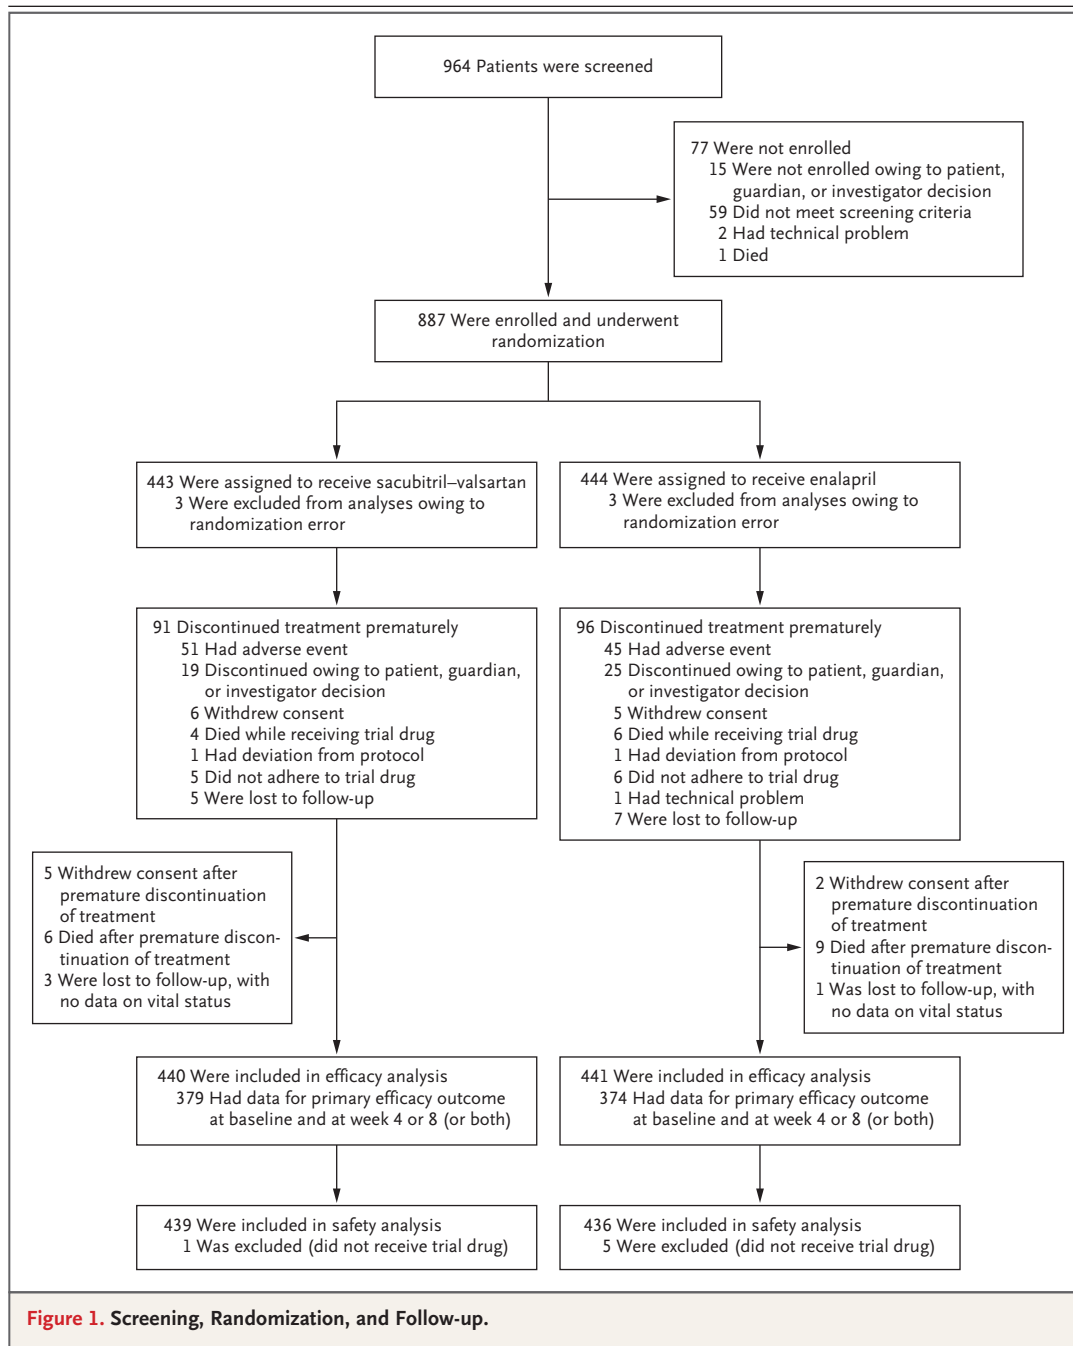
964 Patients were screened

77 Were not enrolled
15 Were not enrolled owing to patient, guardian, or investigator decision
59 Did not meet screening criteria
2 Had technical problem
1 Died

887 Were enrolled and underwent randomization

443 Were assigned to receive sacubitril–valsartan
3 Were excluded from analyses owing to randomization error

444 Were assigned to receive enalapril
3 Were excluded from analyses owing to randomization error

91 Discontinued treatment prematurely
51 Had adverse event
19 Discontinued owing to patient, guardian, or investigator decision
6 Withdrew consent
4 Died while receiving trial drug
1 Had deviation from protocol
5 Did not adhere to trial drug
5 Were lost to follow-up

96 Discontinued treatment prematurely
45 Had adverse event
25 Discontinued owing to patient, guardian, or investigator decision
5 Withdrew consent
6 Died while receiving trial drug
1 Had deviation from protocol
6 Did not adhere to trial drug
1 Had technical problem
7 Were lost to follow-up

5 Withdrew consent after premature discontinuation of treatment
6 Died after premature discontinuation of treatment
3 Were lost to follow-up, with no data on vital status

2 Withdrew consent after premature discontinuation of treatment
9 Died after premature discontinuation of treatment
1 Was lost to follow-up, with no data on vital status

440 Were included in efficacy analysis
379 Had data for primary efficacy outcome at baseline and at week 4 or 8 (or both)

441 Were included in efficacy analysis
374 Had data for primary efficacy outcome at baseline and at week 4 or 8 (or both)

439 Were included in safety analysis
1 Was excluded (did not receive trial drug)

436 Were included in safety analysis
5 Were excluded (did not receive trial drug)

Figure 1. Screening, Randomization, and Follow-up.